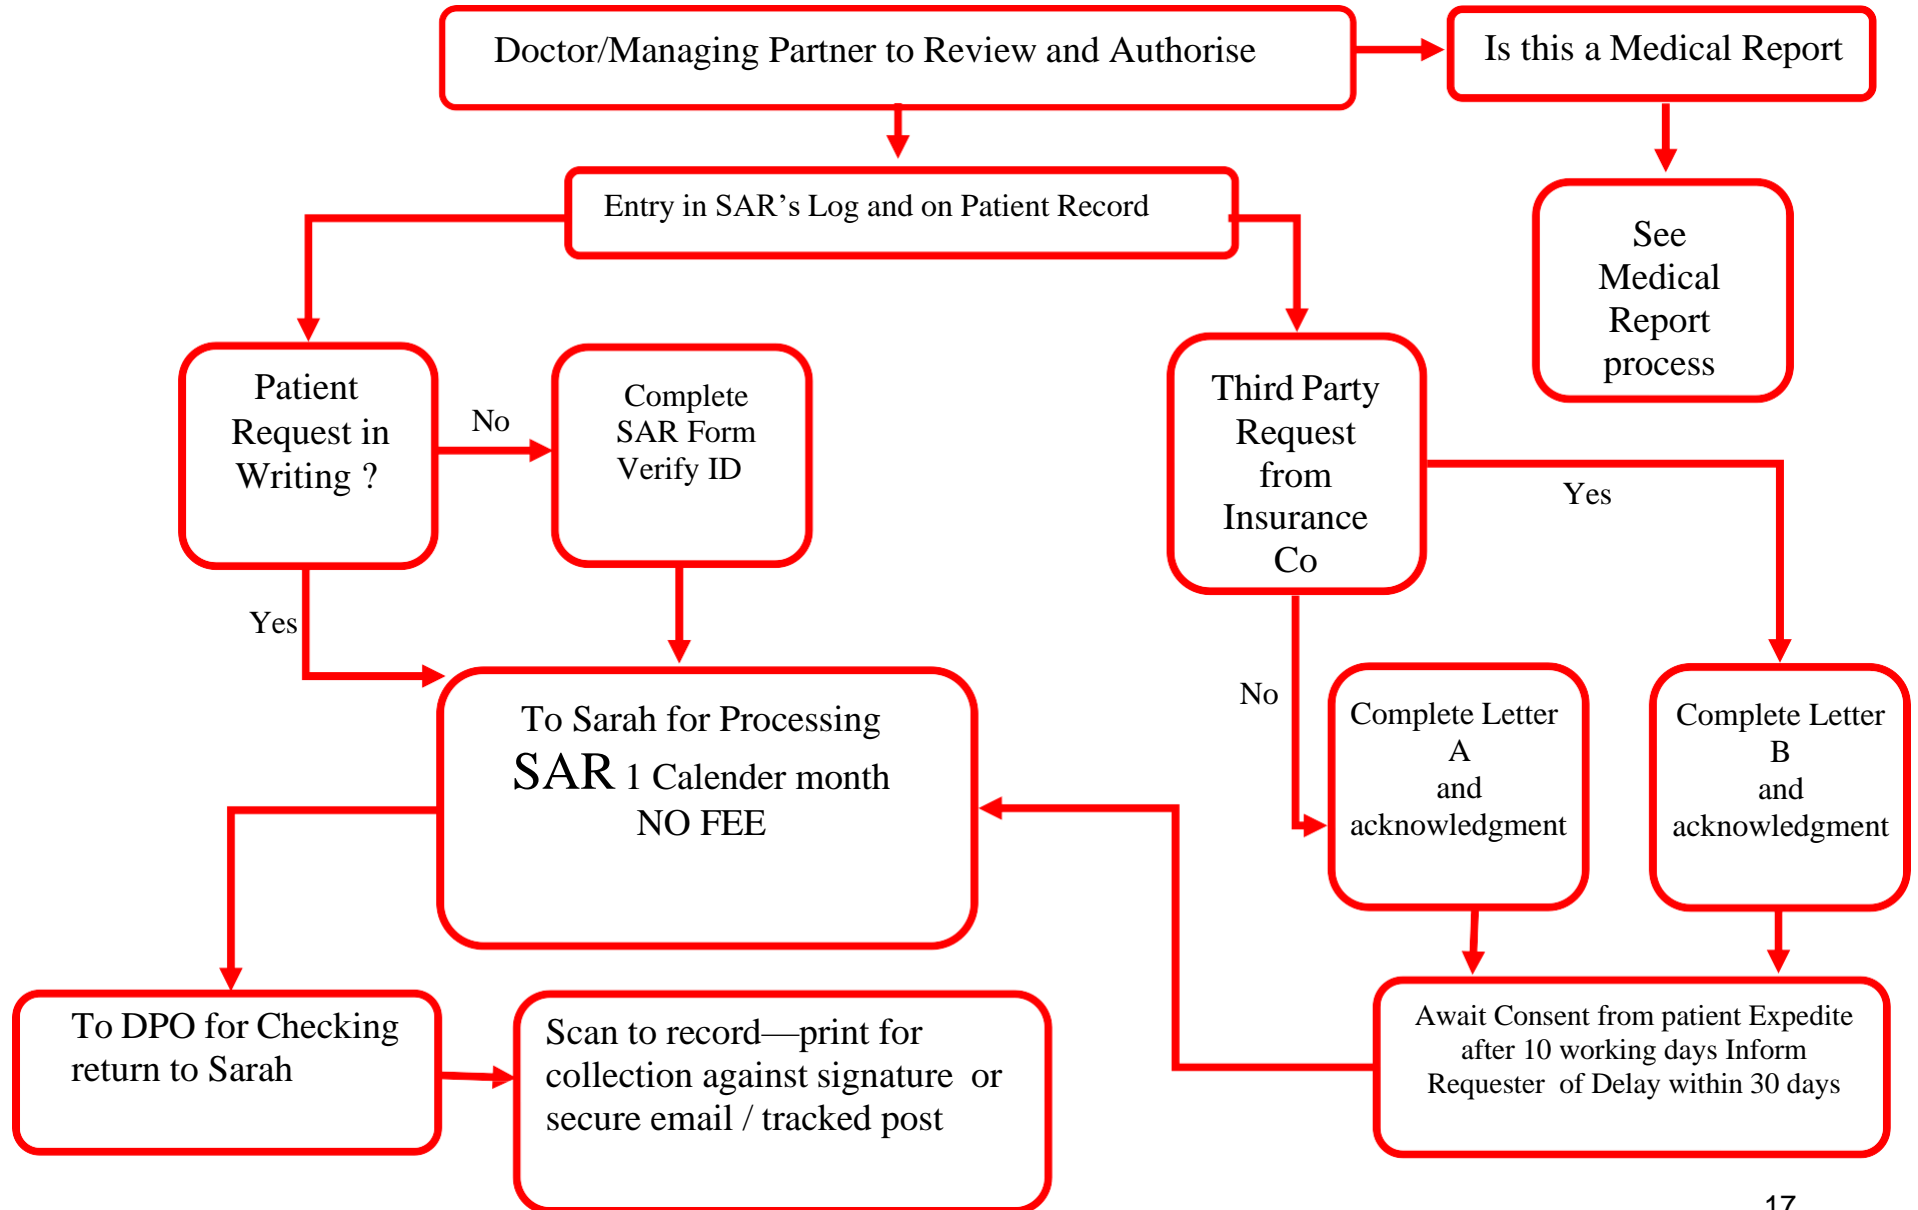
Doctor/Managing Partner to Review and Authorise

Is this a Medical Report

Entry in SAR's Log and on Patient Record

See Medical Report process

Patient Request in Writing ?

No

Complete SAR Form Verify ID

Third Party Request from Insurance Co

Yes

Yes

To Sarah for Processing
SAR 1 Calender month
NO FEE

No

Complete Letter A and acknowledgment

Complete Letter B and acknowledgment

Await Consent from patient Expedite after 10 working days Inform Requester of Delay within 30 days

To DPO for Checking return to Sarah

Scan to record—print for collection against signature or secure email / tracked post

17